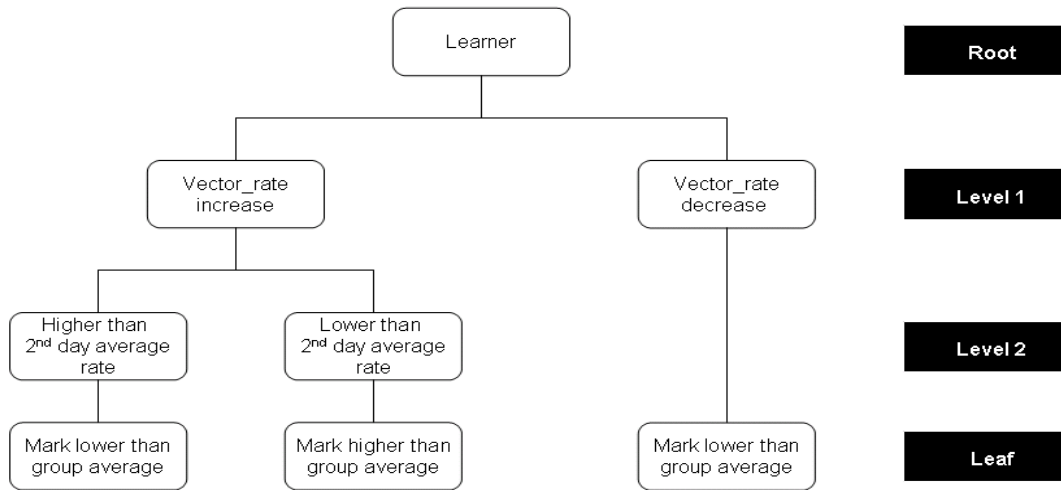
Learner

Root

Vector_rate increase

Vector_rate decrease

Level 1

Higher than 2$^{nd}$ day average rate

Lower than 2$^{nd}$ day average rate

Level 2

Mark lower than group average

Mark higher than group average

Mark lower than group average

Leaf